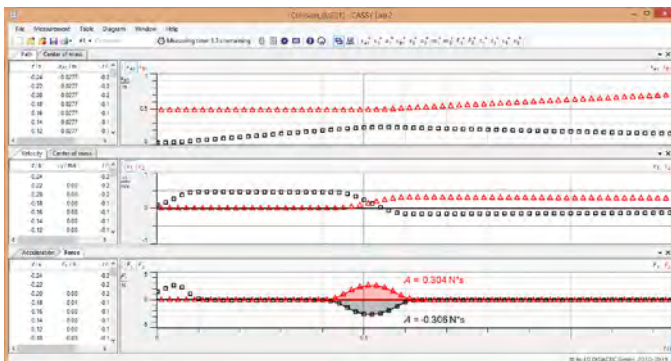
Collision_0 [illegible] - CASSY Lab 2

File Measurement Tools Diagram Window Help

Measuring time 0.3 s remaining

Path Center of mass

-0.24 -0.0277
-0.22 -0.0277
-0.20 -0.0277
-0.18 -0.0277
-0.16 -0.0277
-0.14 -0.0277
-0.12 -0.0277

Velocity Center of mass

-0.24
-0.22 0.00
-0.20 0.00
-0.18 0.00
-0.16 0.00
-0.14 0.00
-0.12 0.00

Acceleration Force

-0.24
-0.22
-0.20 0.00
-0.18 0.00
-0.16 0.00
-0.14 0.00
-0.12 0.00
-0.10 0.01

0.5

0

-1

1

5

0

-5

0.0

$A$ = 0.304 N*s

$A$ = -0.306 N*s

© by LD DIDACTIC GmbH